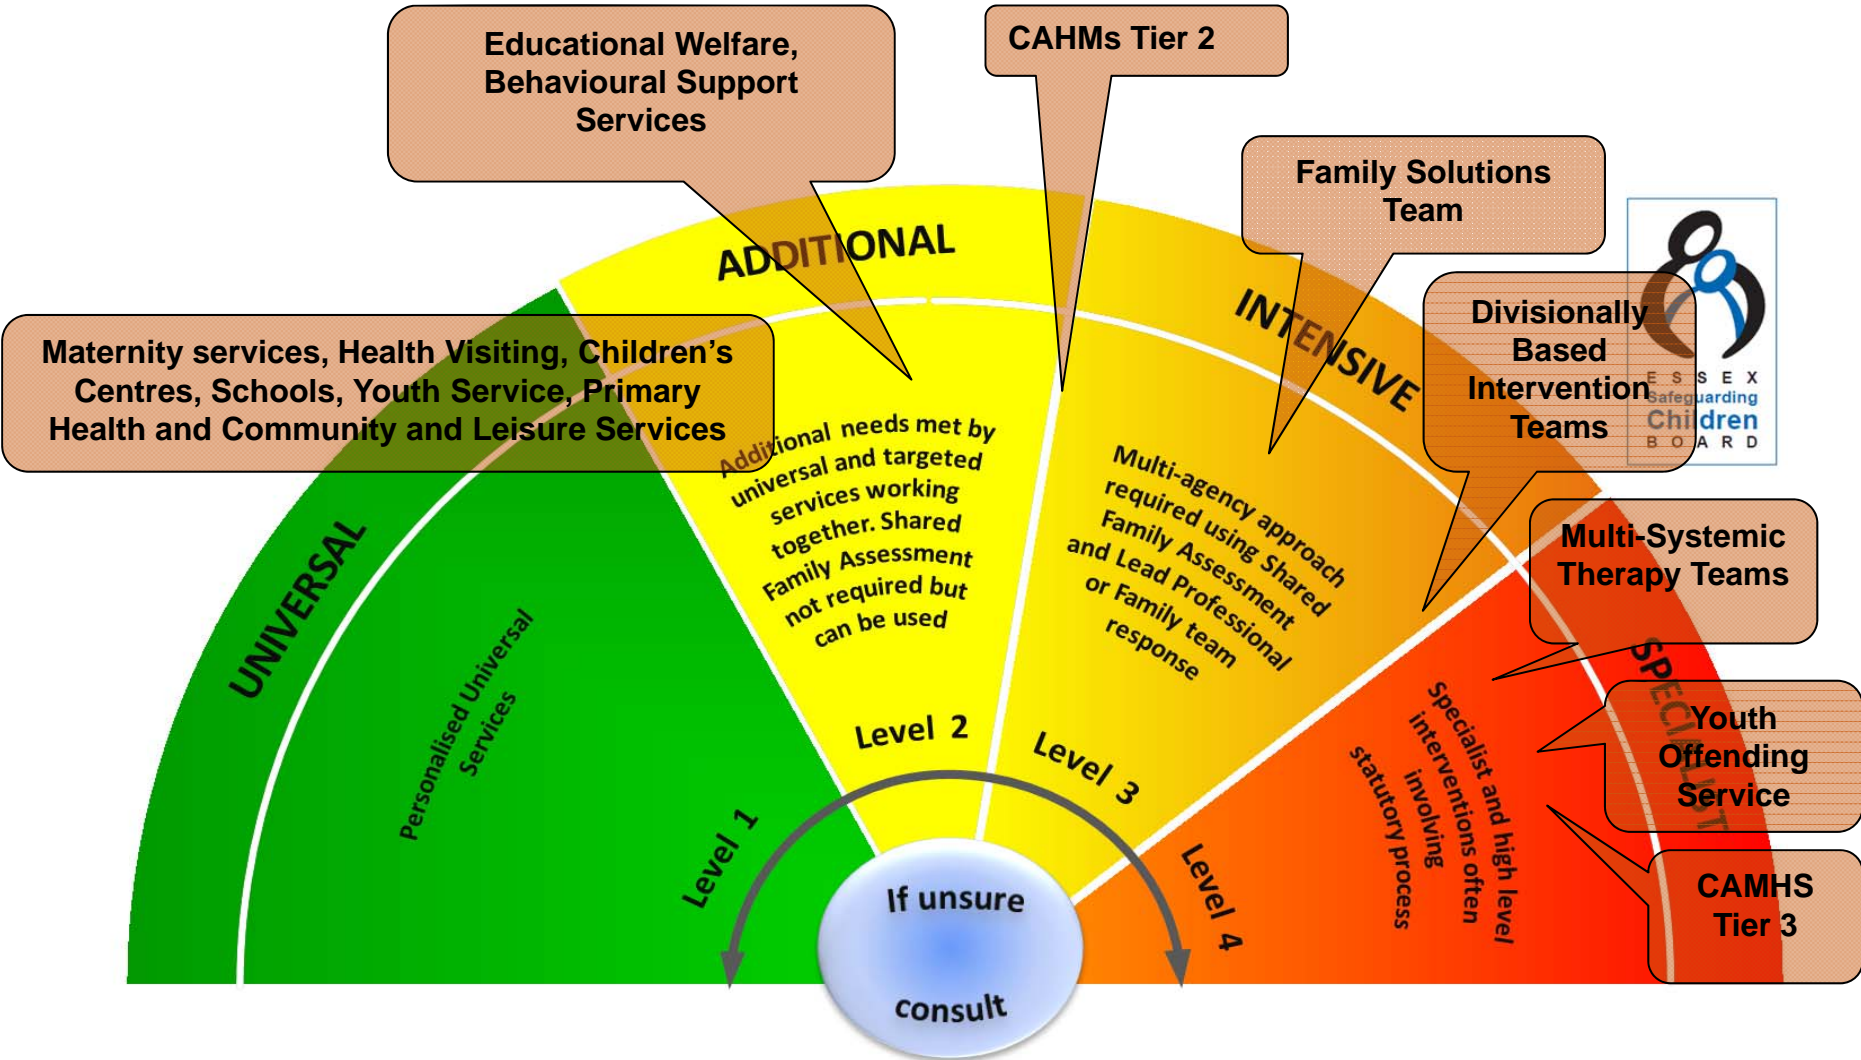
Educational Welfare, Behavioural Support Services

CAHMs Tier 2

Family Solutions Team

Maternity services, Health Visiting, Children's Centres, Schools, Youth Service, Primary Health and Community and Leisure Services

Divisionally Based Intervention Teams

ESSEX Safeguarding Children BOARD

Multi-Systemic Therapy Teams

Youth Offending Service

CAMHS Tier 3

UNIVERSAL

Personalised Universal Services

Level 1

ADDITIONAL

Additional needs met by universal and targeted services working together. Shared Family Assessment not required but can be used

Level 2

INTENSIVE

Multi-agency approach required using Shared Family Assessment and Lead Professional or Family team response

Level 3

SPECIALIST

Specialist and high level interventions often involving statutory process

Level 4

If unsure consult